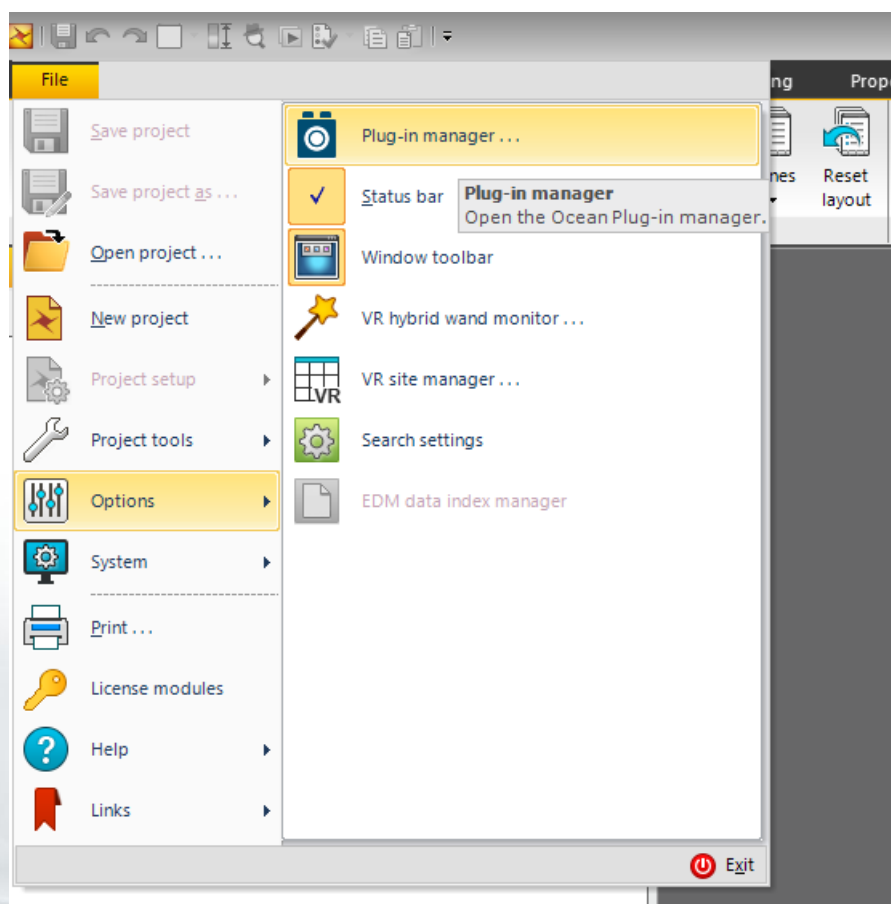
File

ng

Prop

nes

Reset layout

Save project

Save project as ...

Open project ...

New project

Project setup

Project tools

Options

System

Print ...

License modules

Help

Links

Plug-in manager ...

Status bar

Plug-in manager
Open the Ocean Plug-in manager.

Window toolbar

VR hybrid wand monitor ...

VR site manager ...

Search settings

EDM data index manager

Exit